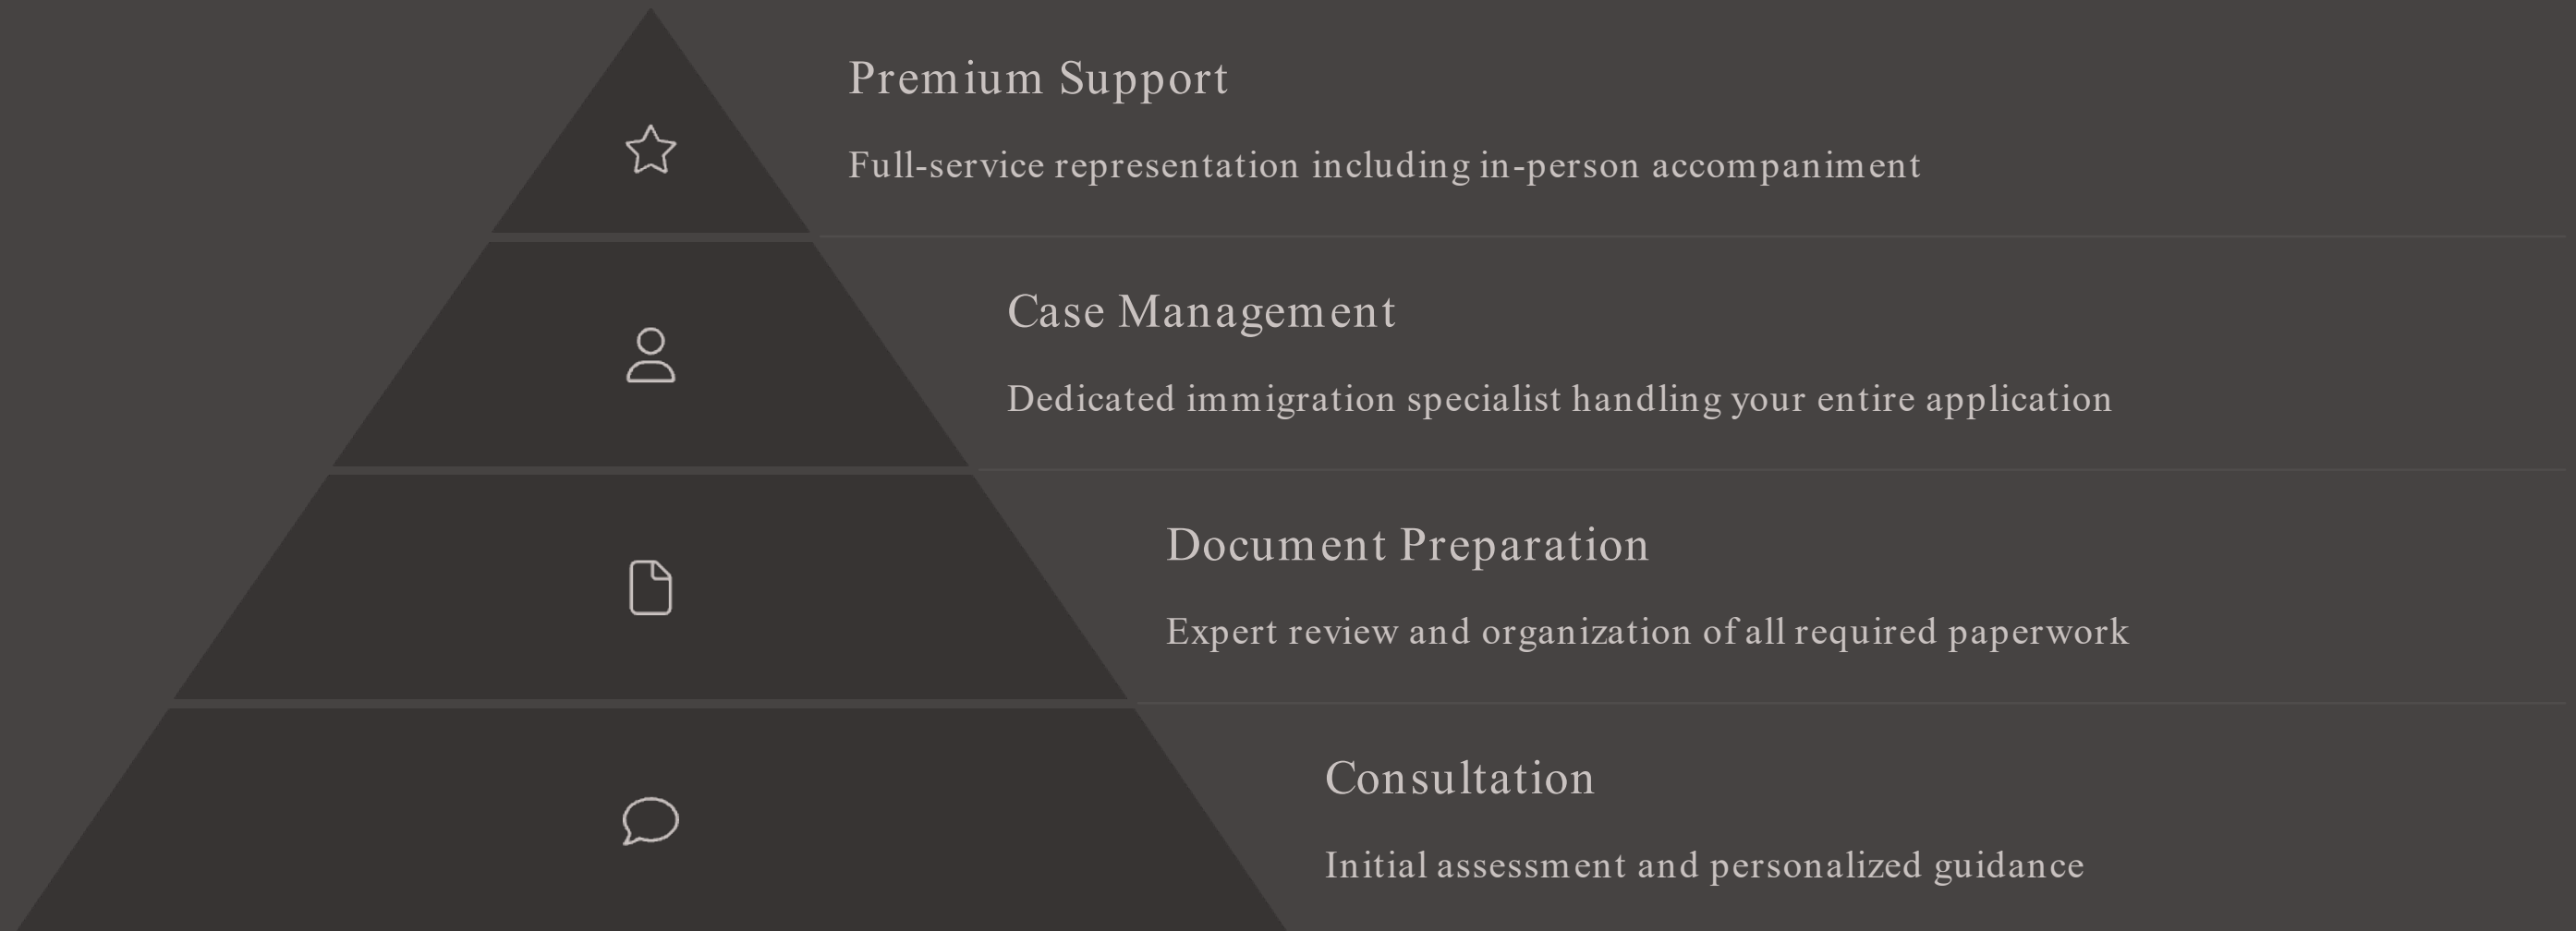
Premium Support

Full-service representation including in-person accompaniment

Case Management

Dedicated immigration specialist handling your entire application

Document Preparation

Expert review and organization of all required paperwork

Consultation

Initial assessment and personalized guidance